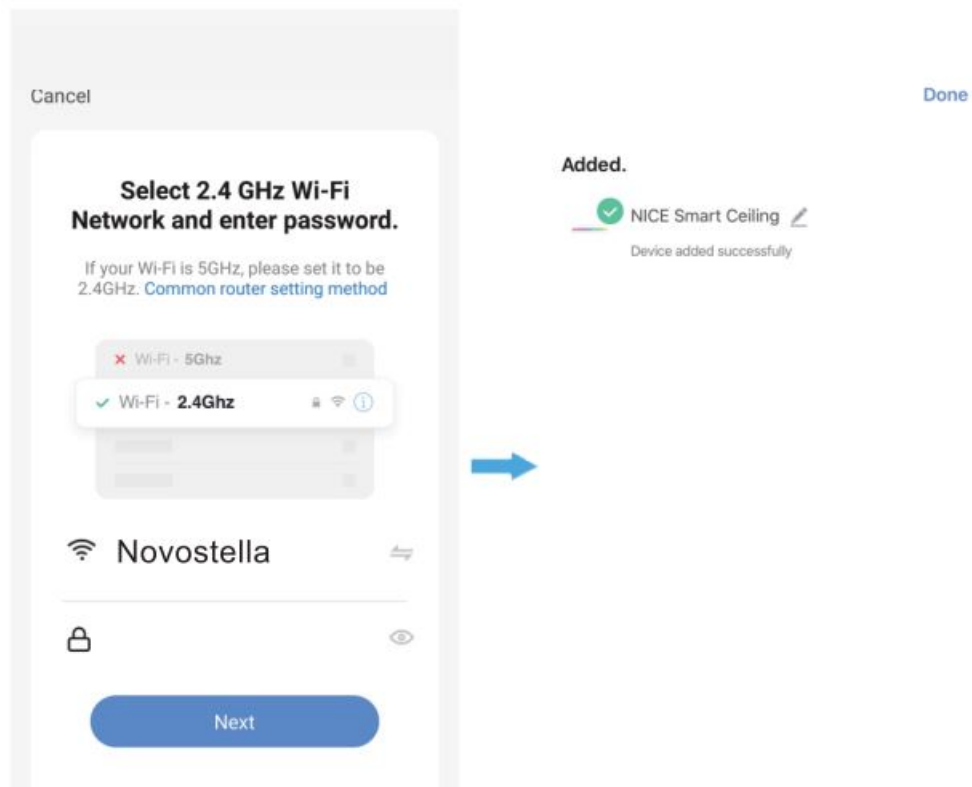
Cancel

Select 2.4 GHz Wi-Fi Network and enter password.

If your Wi-Fi is 5GHz, please set it to be 2.4GHz. Common router setting method

Wi-Fi - 5Ghz

Wi-Fi - 2.4Ghz

Novostella

Next

Done

Added.

NICE Smart Ceiling

Device added successfully